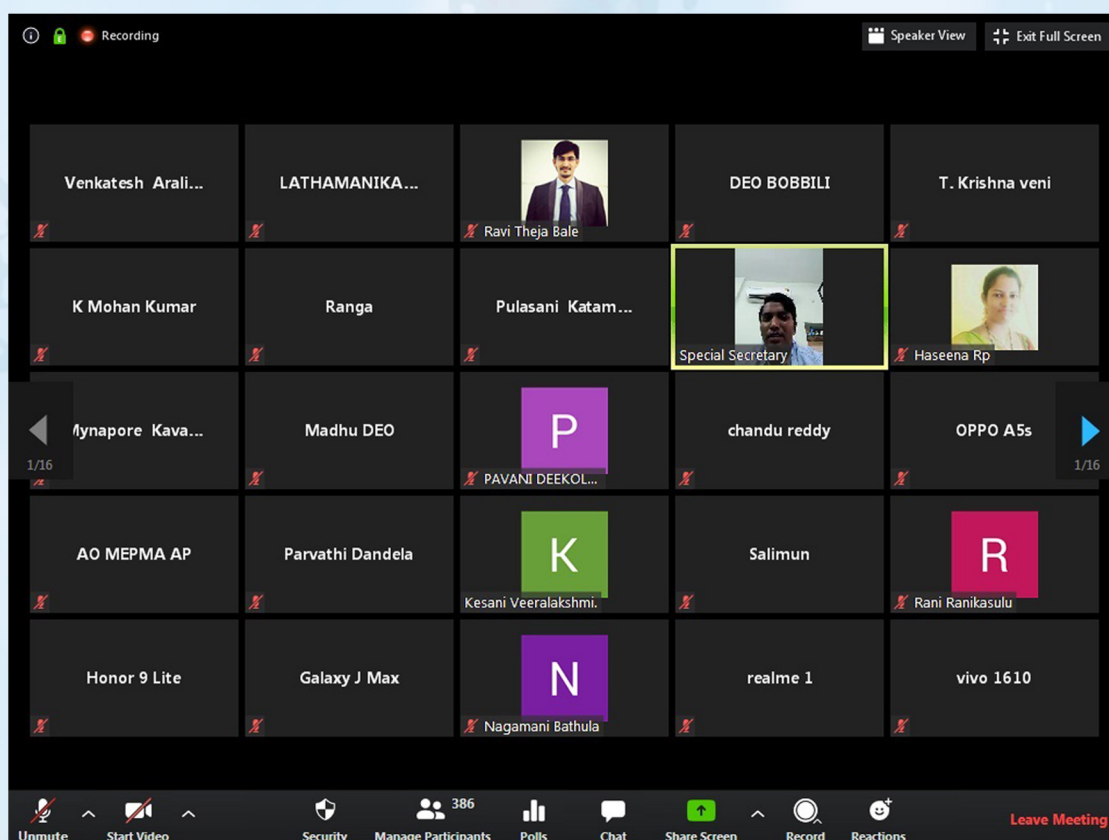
Recording

Speaker View

Exit Full Screen

Venkatesh Arali...

LATHAMANIKA...

Ravi Theja Bale

DEO BOBBILI

T. Krishna veni

K Mohan Kumar

Ranga

Pulasani Katam...

Special Secretary

Haseena Rp

Mynapore Kava...

1/16

Madhu DEO

P

PAVANI DEEKOL...

chandu reddy

OPPO A5s

1/16

AO MEPMA AP

Parvathi Dandela

K

Kesani Veeralakshmi.

Salimun

R

Rani Ranikasulu

Honor 9 Lite

Galaxy J Max

N

Nagamani Bathula

realme 1

vivo 1610

Unmute

Start Video

Security

386

Manage Participants

Polls

Chat

Share Screen

Record

Reactions

Leave Meeting